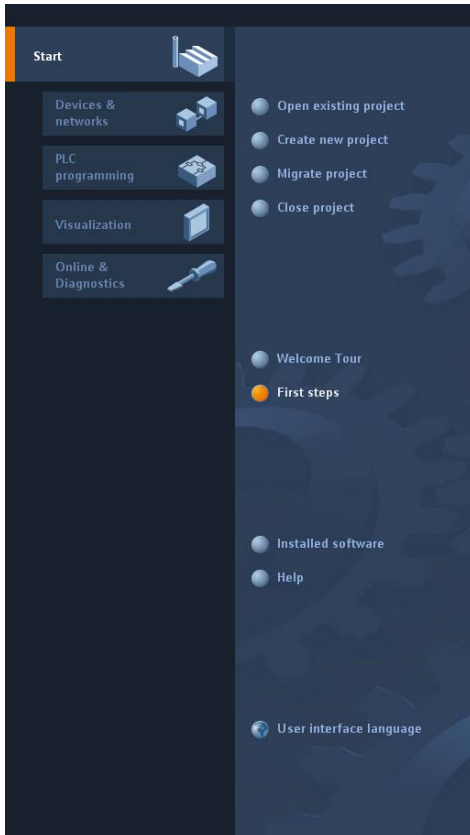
Start

Devices & networks

PLC programming

Visualization

Online & Diagnostics

Open existing project

Create new project

Migrate project

Close project

Welcome Tour

First steps

Installed software

Help

User interface language